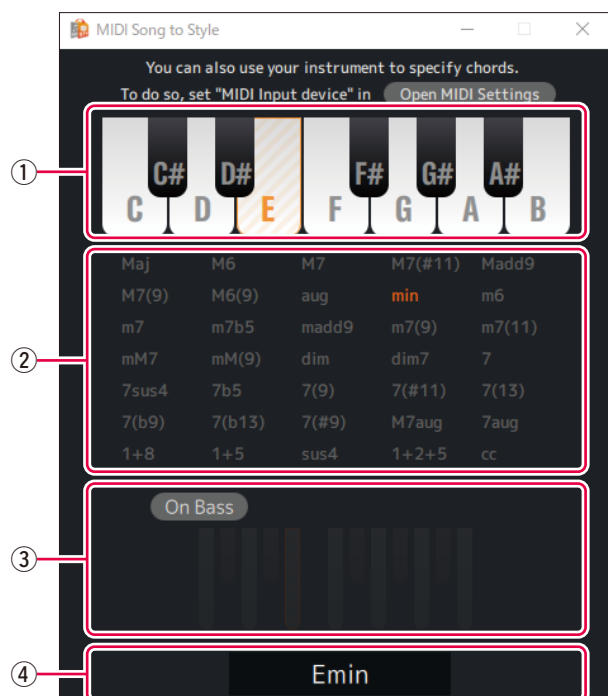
MIDI Song to Style

You can also use your instrument to specify chords.
To do so, set "MIDI Input device" in Open MIDI Settings

①

C# D# F# G# A#
C D E F G A B

②

| Maj | M6 | M7 | M7(#11) | Madd9 |
|---|---|---|---|---|
| M7(9) | M6(9) | aug | min | m6 |
| m7 | m7b5 | madd9 | m7(9) | m7(11) |
| mM7 | mM(9) | dim | dim7 | 7 |
| 7sus4 | 7b5 | 7(9) | 7(#11) | 7(13) |
| 7(b9) | 7(b13) | 7(#9) | M7aug | 7aug |
| 1+8 | 1+5 | sus4 | 1+2+5 | cc |

③

On Bass

④

Emin